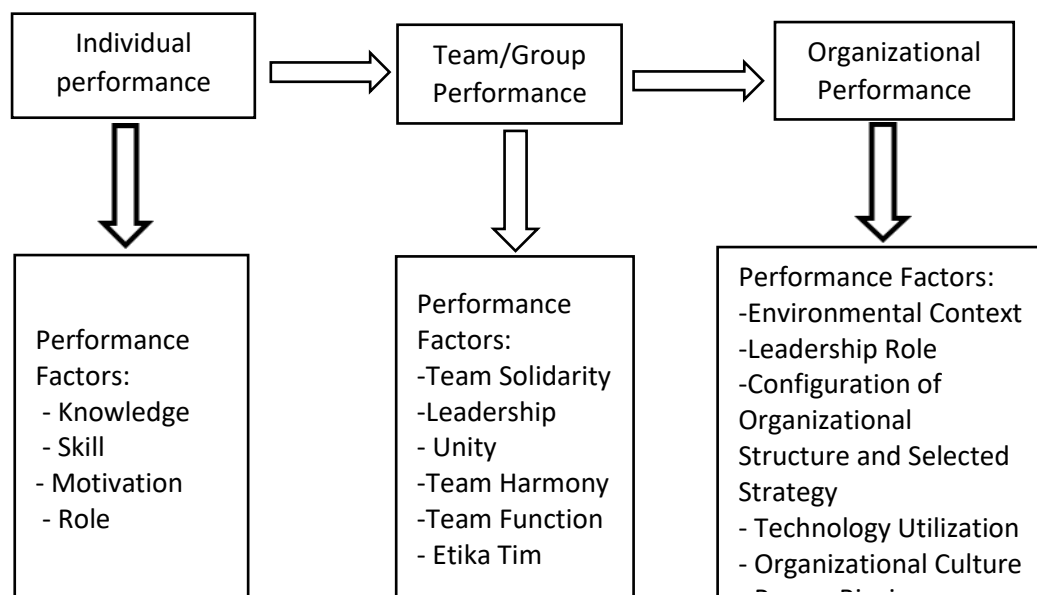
Individual performance

Team/Group Performance

Organizational Performance

Performance Factors:
- Knowledge
- Skill
- Motivation
- Role

Performance Factors:
-Team Solidarity
-Leadership
- Unity
-Team Harmony
-Team Function
- Etika Tim

Performance Factors:
-Environmental Context
-Leadership Role
-Configuration of Organizational Structure and Selected Strategy
- Technology Utilization
- Organizational Culture
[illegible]